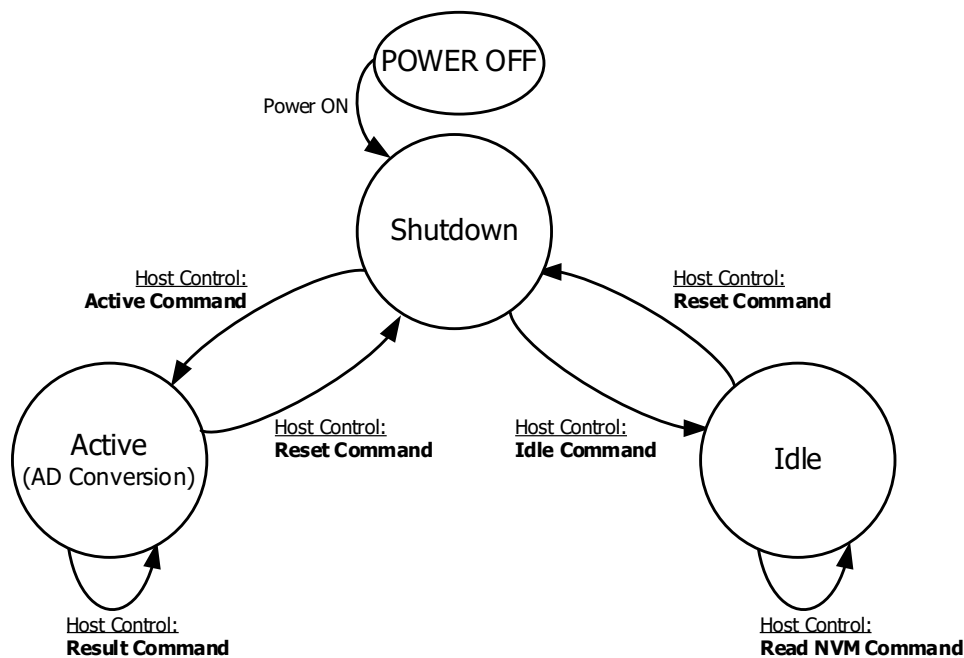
POWER OFF

Power ON

Shutdown

Host Control:
**Active Command**

Host Control:
**Reset Command**

Host Control:
**Reset Command**

Host Control:
**Idle Command**

Active
(AD Conversion)

Idle

Host Control:
**Result Command**

Host Control:
**Read NVM Command**